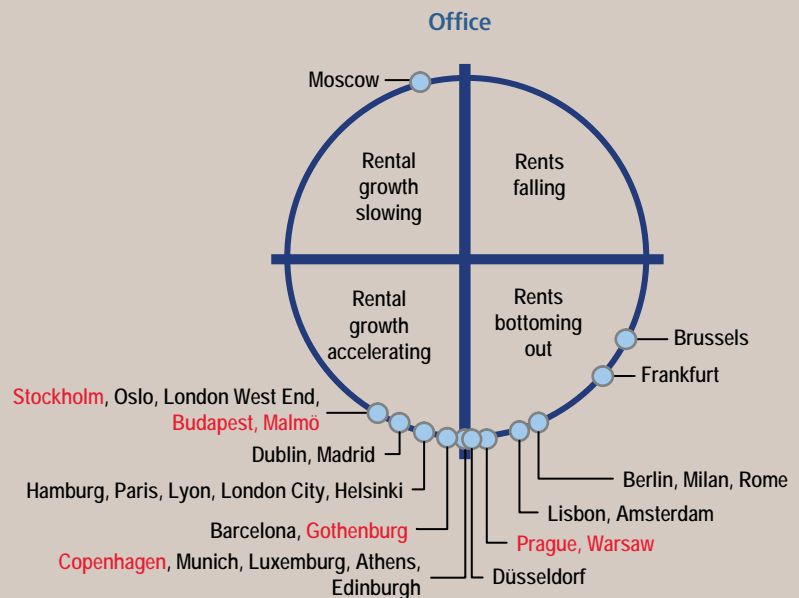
Office

Moscow

Rental growth slowing

Rents falling

Rental growth accelerating

Rents bottoming out

Brussels

Frankfurt

Stockholm, Oslo, London West End, Budapest, Malmö

Dublin, Madrid

Hamburg, Paris, Lyon, London City, Helsinki

Barcelona, Gothenburg

Copenhagen, Munich, Luxemburg, Athens, Edinburgh

Düsseldorf

Prague, Warsaw

Lisbon, Amsterdam

Berlin, Milan, Rome